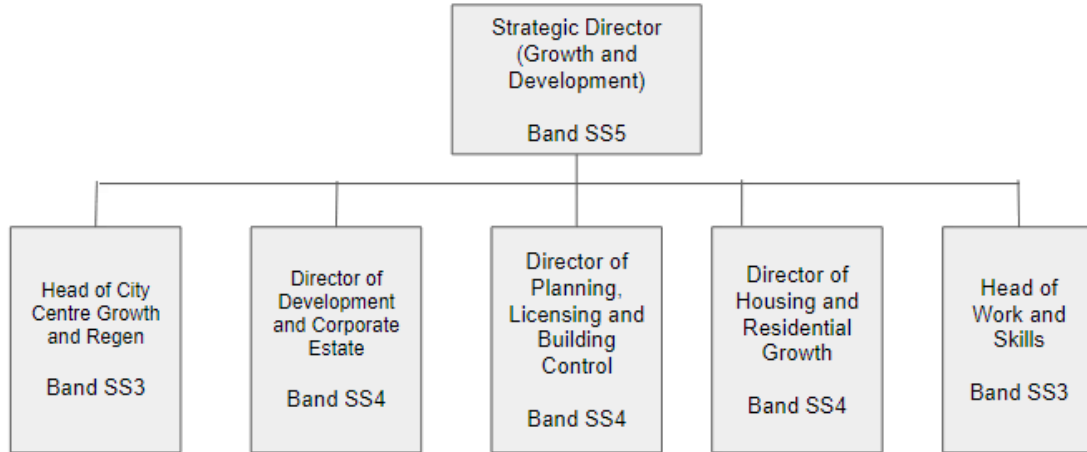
Strategic Director (Growth and Development)

Band SS5

Head of City Centre Growth and Regen

Band SS3

Director of Development and Corporate Estate

Band SS4

Director of Planning, Licensing and Building Control

Band SS4

Director of Housing and Residential Growth

Band SS4

Head of Work and Skills

Band SS3